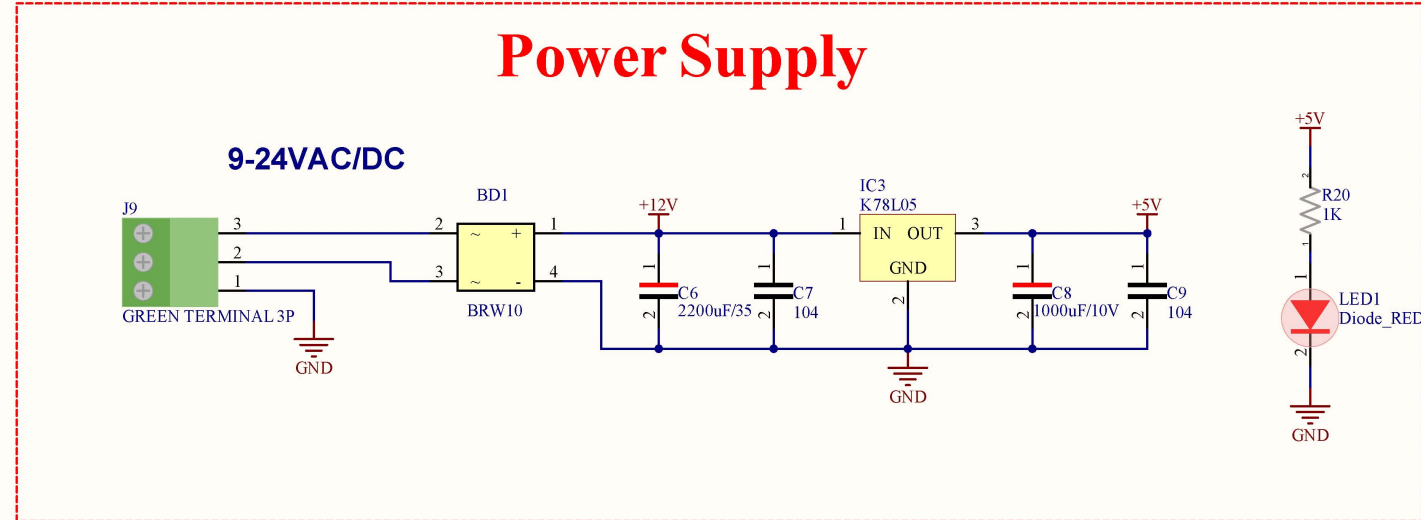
Power Supply

9-24VAC/DC

J9
3
2
1
GREEN TERMINAL 3P
GND

BD1
2
~
+
1
3
~
-
4
BRW10

+12V
1
C6
2
2200uF/35

1
C7
2
104

IC3
K78L05
1
IN
OUT
3
GND
2
GND

+5V
1
C8
2
1000uF/10V

1
C9
2
104

+5V
2
R20
1K
1
1
LED1
Diode_RED
2
GND